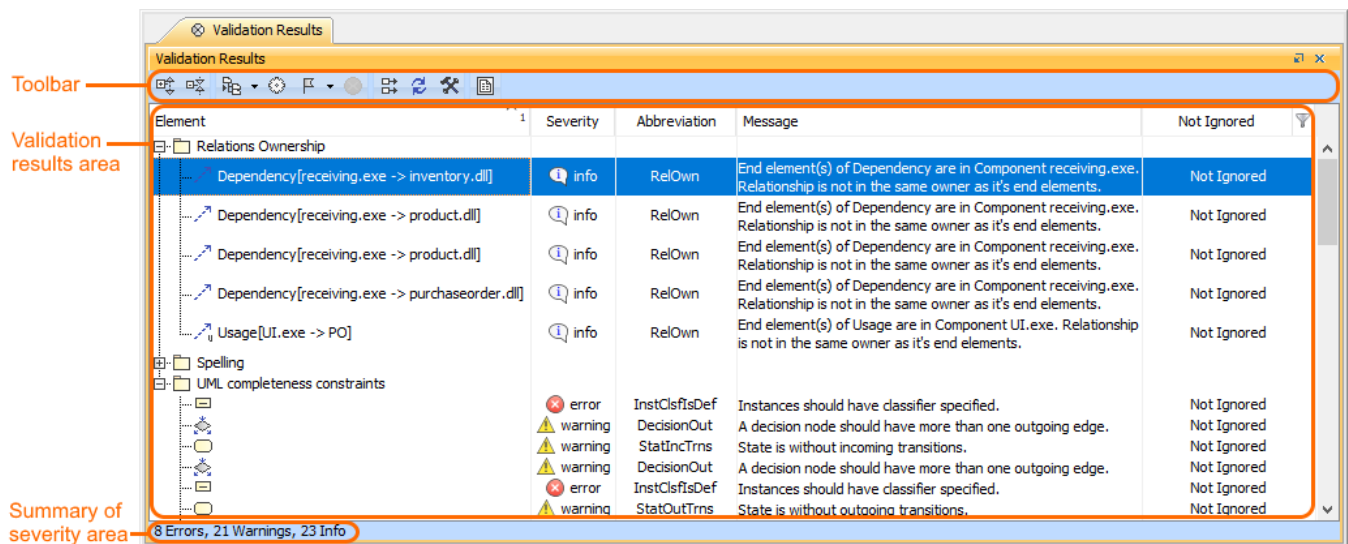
Validation Results

Validation Results

Toolbar

Validation results area

| Element | Severity | Abbreviation | Message | Not Ignored |
|---|---|---|---|---|
| Relations Ownership | | | | |
| Dependency[receiving.exe -> inventory.dll] | info | RelOwn | End element(s) of Dependency are in Component receiving.exe. Relationship is not in the same owner as it's end elements. | Not Ignored |
| Dependency[receiving.exe -> product.dll] | info | RelOwn | End element(s) of Dependency are in Component receiving.exe. Relationship is not in the same owner as it's end elements. | Not Ignored |
| Dependency[receiving.exe -> product.dll] | info | RelOwn | End element(s) of Dependency are in Component receiving.exe. Relationship is not in the same owner as it's end elements. | Not Ignored |
| Dependency[receiving.exe -> purchaseorder.dll] | info | RelOwn | End element(s) of Dependency are in Component receiving.exe. Relationship is not in the same owner as it's end elements. | Not Ignored |
| Usage[UI.exe -> PO] | info | RelOwn | End element(s) of Usage are in Component UI.exe. Relationship is not in the same owner as it's end elements. | Not Ignored |
| Spelling | | | | |
| UML completeness constraints | | | | |
| | error | InstClsfIsDef | Instances should have classifier specified. | Not Ignored |
| | warning | DecisionOut | A decision node should have more than one outgoing edge. | Not Ignored |
| | warning | StatIncTrns | State is without incoming transitions. | Not Ignored |
| | warning | DecisionOut | A decision node should have more than one outgoing edge. | Not Ignored |
| | error | InstClsfIsDef | Instances should have classifier specified. | Not Ignored |
| | warning | StatOutTrns | State is without outgoing transitions. | Not Ignored |

Summary of severity area

8 Errors, 21 Warnings, 23 Info